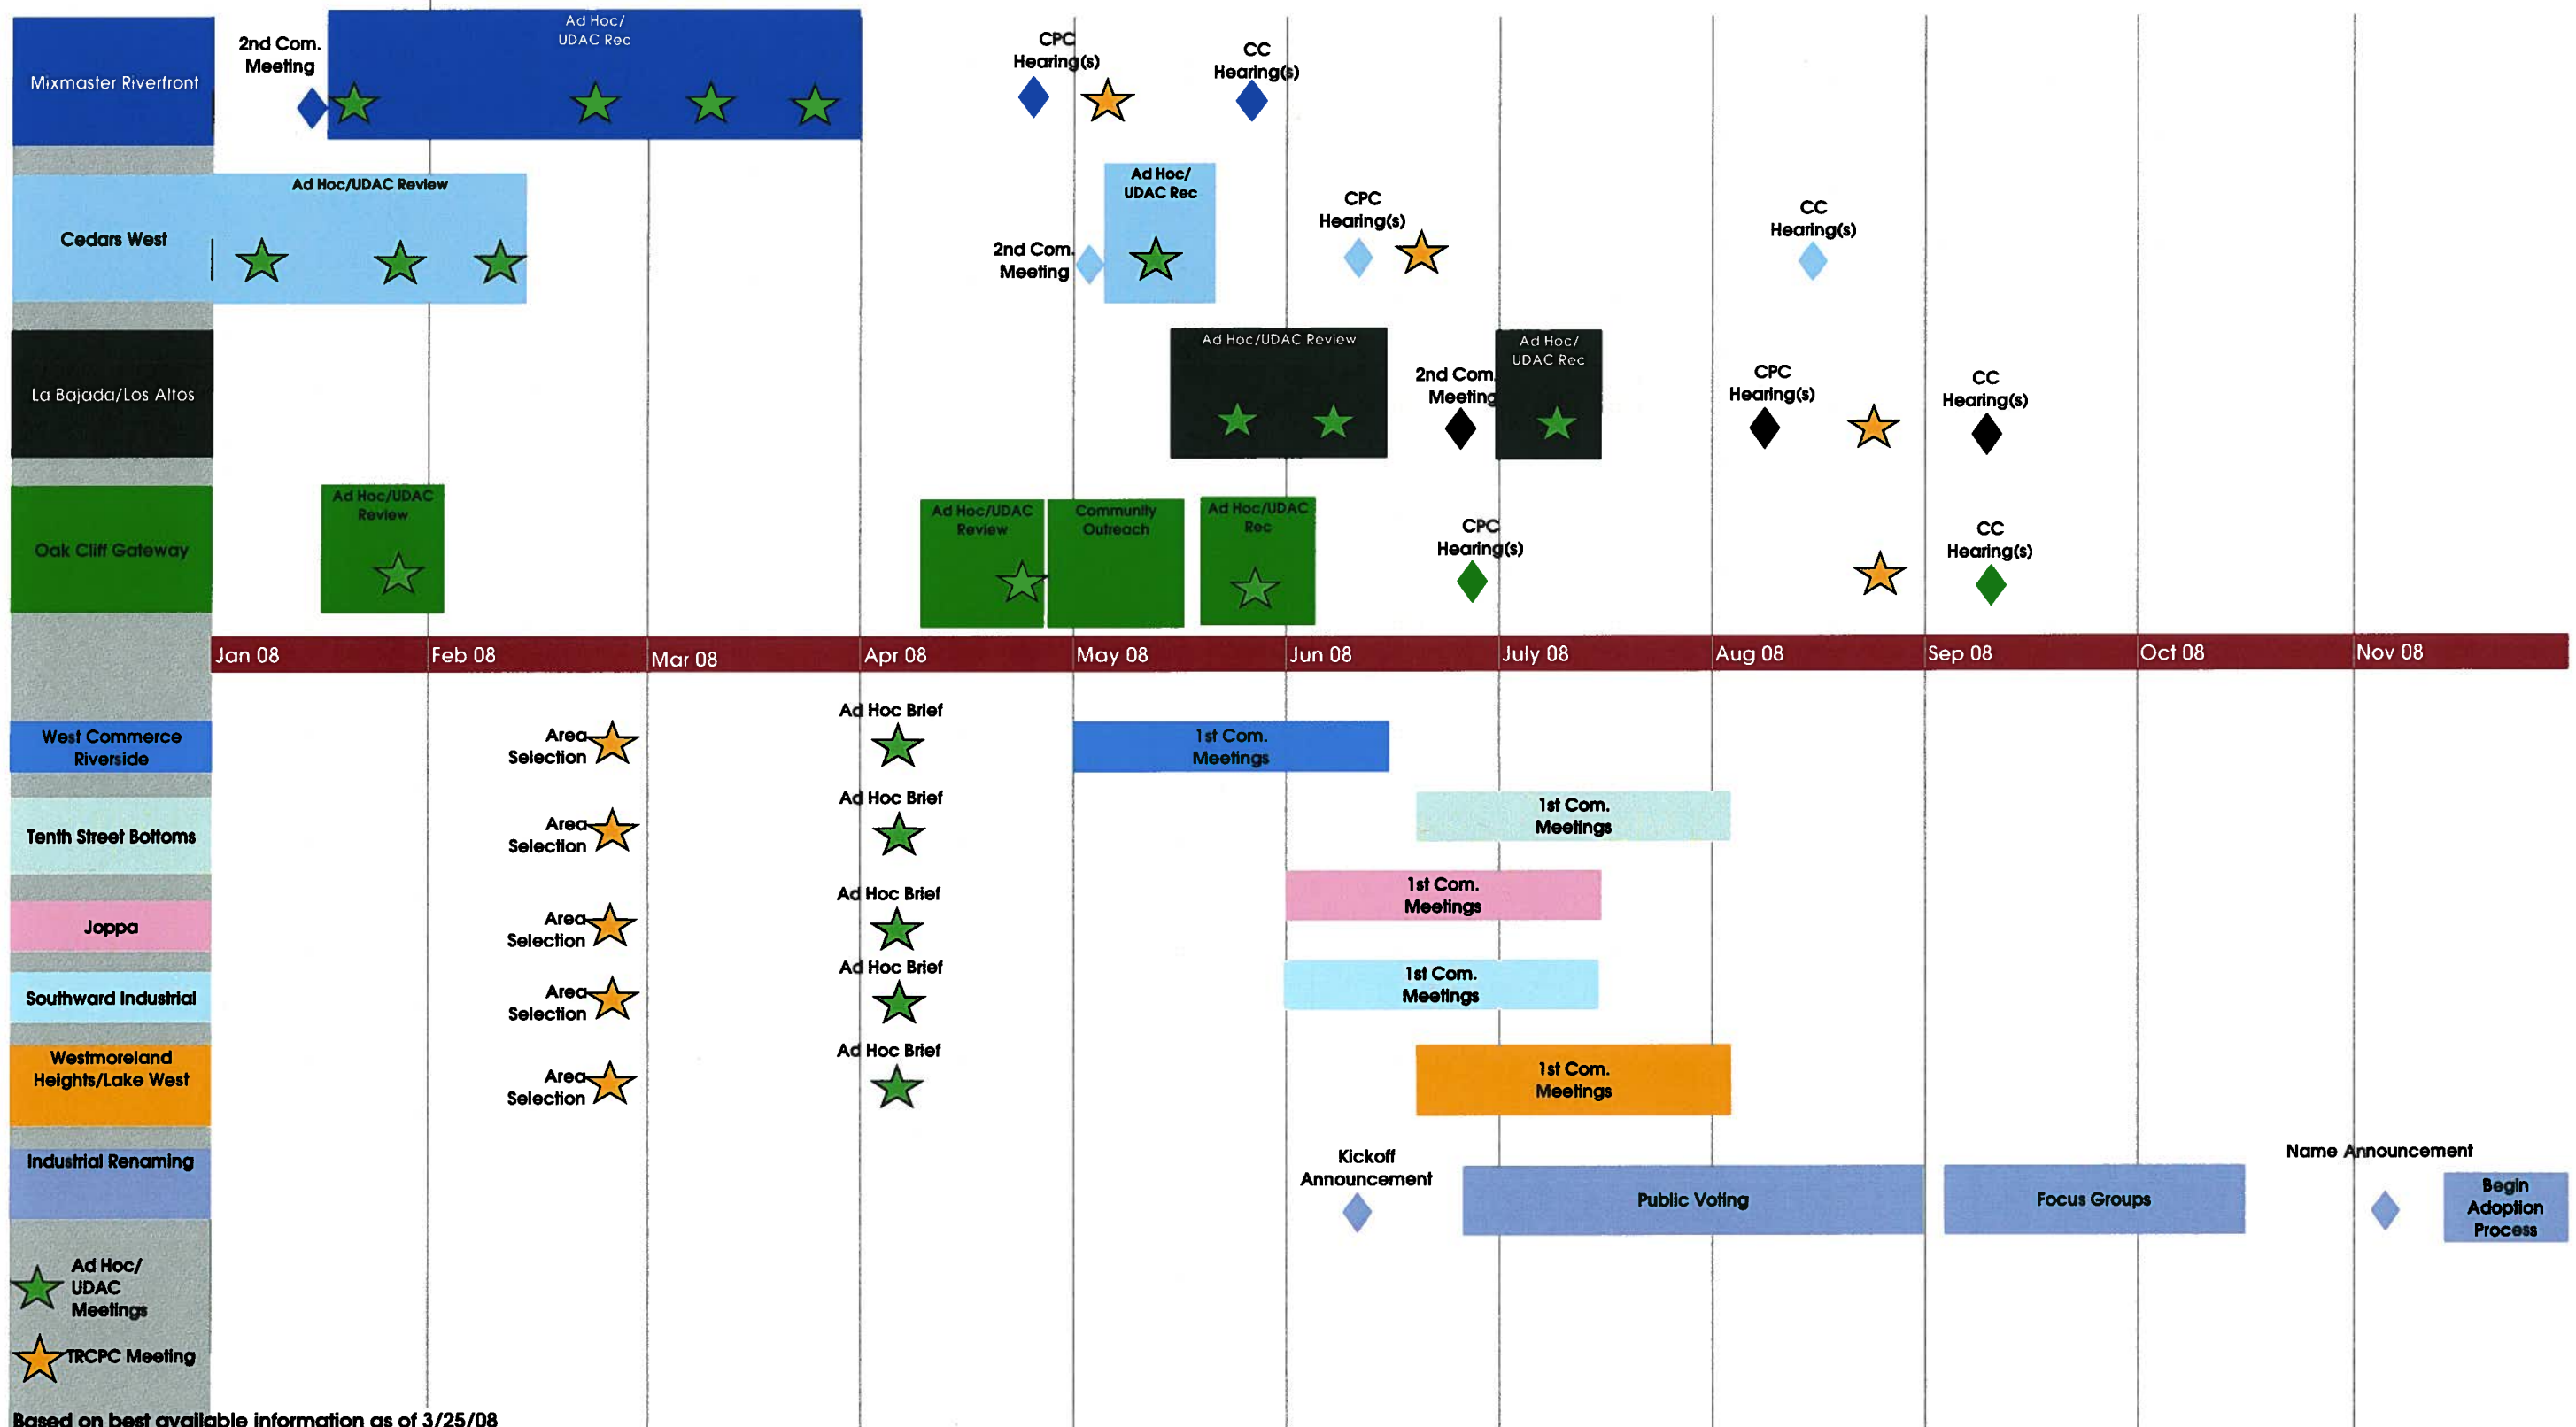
Mixmaster Riverfront

2nd Com. Meeting

Ad Hoc/ UDAC Rec

CPC Hearing(s)

CC Hearing(s)

Cedars West

Ad Hoc/UDAC Review

Ad Hoc/ UDAC Rec

2nd Com. Meeting

CPC Hearing(s)

CC Hearing(s)

La Bajada/Los Altos

Ad Hoc/UDAC Review

2nd Com. Meeting

Ad Hoc/ UDAC Rec

CPC Hearing(s)

CC Hearing(s)

Oak Cliff Gateway

Ad Hoc/UDAC Review

Ad Hoc/UDAC Review

Community Outreach

Ad Hoc/UDAC Rec

CPC Hearing(s)

CC Hearing(s)

Jan 08 Feb 08 Mar 08 Apr 08 May 08 Jun 08 July 08 Aug 08 Sep 08 Oct 08 Nov 08

West Commerce Riverside

Area Selection

Ad Hoc Brief

1st Com. Meetings

Tenth Street Bottoms

Area Selection

Ad Hoc Brief

1st Com. Meetings

Joppa

Area Selection

Ad Hoc Brief

1st Com. Meetings

Southward Industrial

Area Selection

Ad Hoc Brief

1st Com. Meetings

Westmoreland Heights/Lake West

Area Selection

Ad Hoc Brief

1st Com. Meetings

Industrial Renaming

Kickoff Announcement

Public Voting

Focus Groups

Name Announcement

Begin Adoption Process

Ad Hoc/ UDAC Meetings

TRCPC Meeting

Based on best available information as of 3/25/08